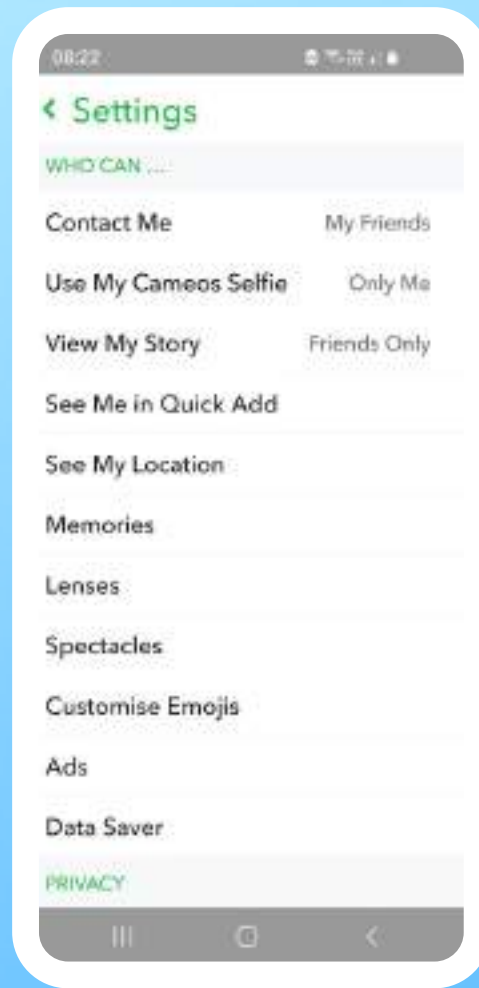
08:22

< Settings

WHO CAN ...

Contact Me My Friends

Use My Cameos Selfie Only Me

View My Story Friends Only

See Me in Quick Add

See My Location

Memories

Lenses

Spectacles

Customise Emojis

Ads

Data Saver

PRIVACY